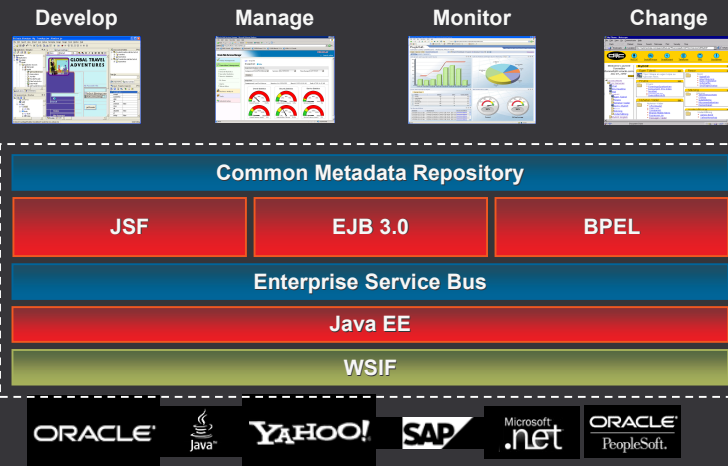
Develop
Manage
Monitor
Change

GLOBAL TRAVEL ADVENTURES

Common Metadata Repository

| JSF | EJB 3.0 | BPEL |
|---|---|---|

Enterprise Service Bus

Java EE

WSIF

ORACLE
Java
YAHOO!
SAP
Microsoft .net
ORACLE PeopleSoft